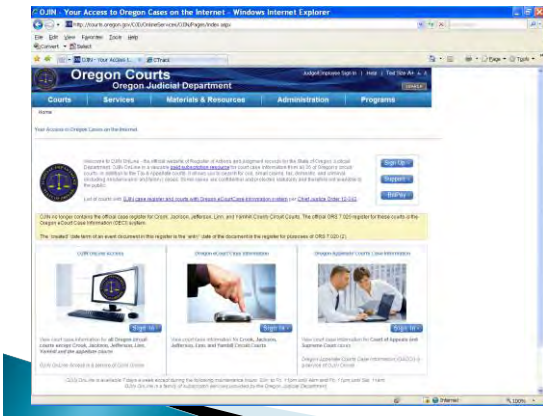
OJIN - Your Access to Oregon Cases on the Internet - Windows Internet Explorer

http://courts.oregon.gov/OJIN/OnlineServices/OJIN/Pages/index.aspx

File Edit View Favorites Tools Help

Convert Select

OJIN - Your Access t... CTrack

Oregon Courts
Oregon Judicial Department

Judges/Employee Sign In | Help | Text Size

Courts | Services | Materials & Resources | Administration | Programs

Home

Your Access to Oregon Cases on the Internet

Welcome to OJIN OnLine - the official network of Registers of Actions and judgment records for the State of Oregon Judicial Department. OJIN OnLine is a secure, paid subscription resource for court case information from all 36 of Oregon's circuit courts, in addition to the Tax & appellate courts. It allows you to search for civil, small claims, tax, domestic, and criminal (including misdemeanor and felony) cases. Some cases are confidential and/or sealed statutorily and therefore not available to the public.

List of courts with OJIN case register and courts with Oregon eCourt Case Information system per Chief Justice Order 12-042

Sign Up
Support
BillPay

OJIN no longer contains the official case register for Crook, Jackson, Jefferson, Linn, and Yamhill County Circuit Courts. The official ORS 7.020 register for these courts is the Oregon eCourt Case Information (OECI) system.

The "created" date term of an event document in the register is the "entry" date of the document in the register for purposes of ORS 7.020 (2)

OJIN OnLine Access

Sign In

View court case information for all Oregon circuit courts except Crook, Jackson, Jefferson, Linn, Yamhill and the appellate courts.

OJIN OnLine is limited to a primary of OJIN

Oregon eCourt Case Information

Sign In

View court case information for Crook, Jackson, Jefferson, Linn, and Yamhill Circuit Courts.

Oregon Appellate Courts Case Information

Sign In

View court case information for Court of Appeals and Supreme Court cases.

Oregon Appellate Courts Case Information (OACCI) is a service of OJIN OnLine

OJIN OnLine is available 7 days a week except during the following maintenance hours: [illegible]
OJIN OnLine is a family of subscription services provided by the Oregon Judicial Department

Internet 100%